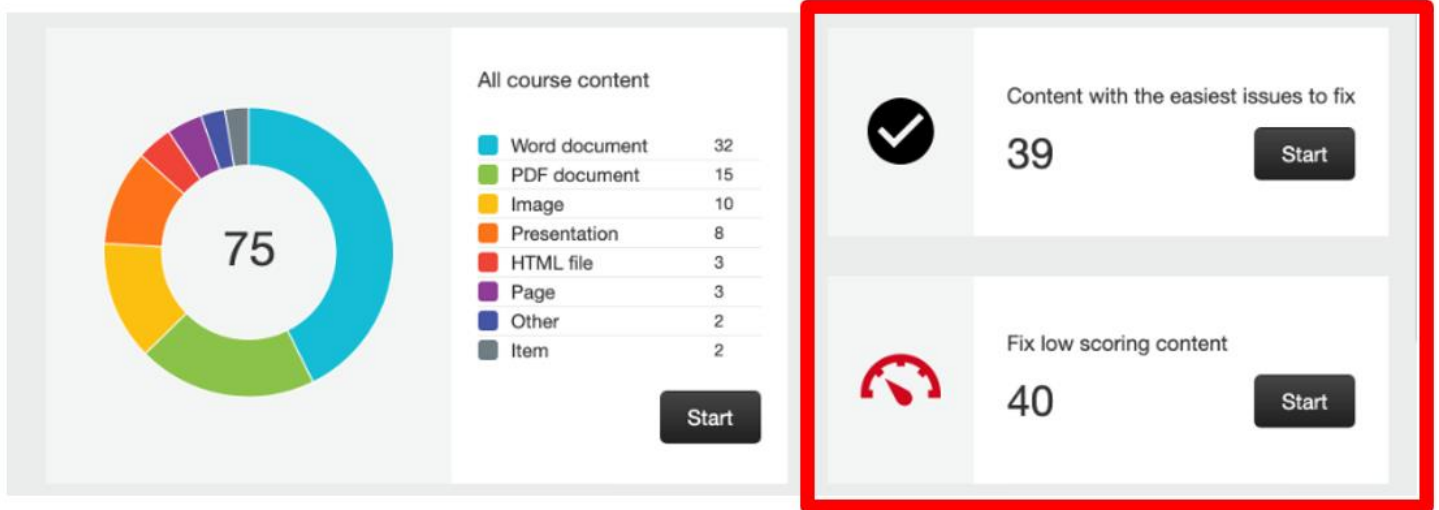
75

All course content

| | |
|---|---|
| Word document | 32 |
| PDF document | 15 |
| Image | 10 |
| Presentation | 8 |
| HTML file | 3 |
| Page | 3 |
| Other | 2 |
| Item | 2 |

Start

Content with the easiest issues to fix
39
Start

Fix low scoring content
40
Start